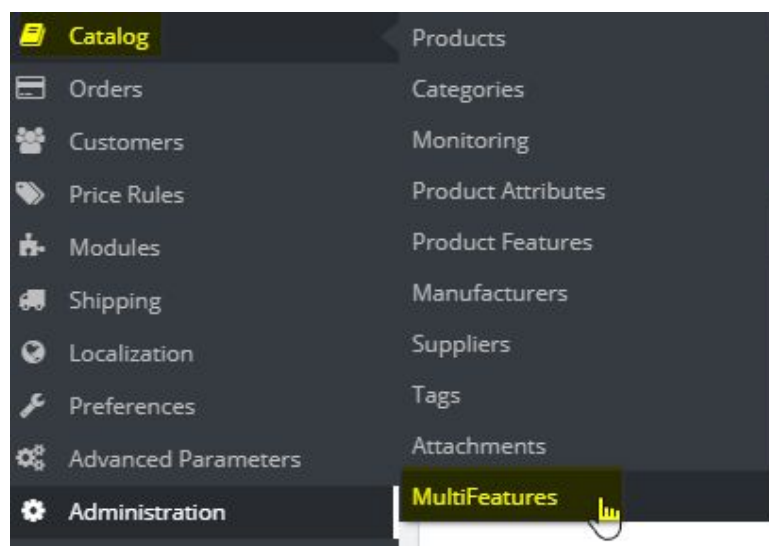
Catalog
Orders
Customers
Price Rules
Modules
Shipping
Localization
Preferences
Advanced Parameters
Administration

Products
Categories
Monitoring
Product Attributes
Product Features
Manufacturers
Suppliers
Tags
Attachments
MultiFeatures